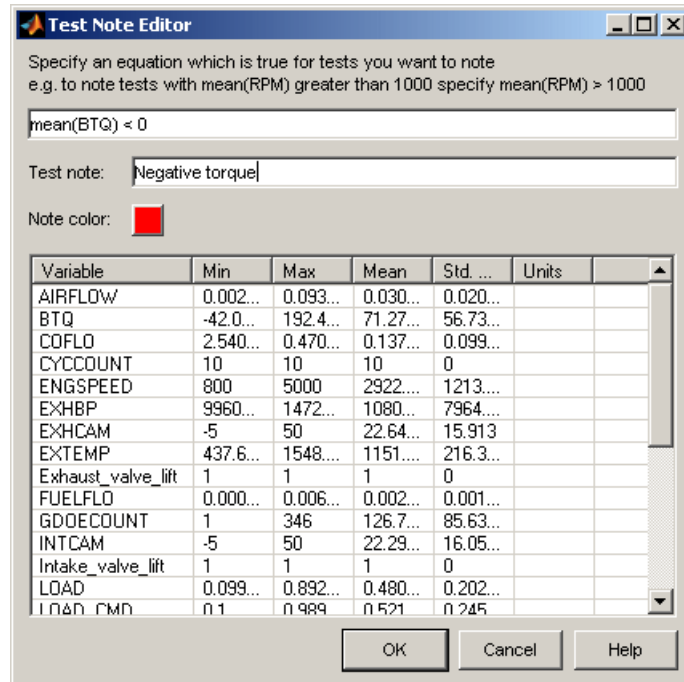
Test Note Editor

Specify an equation which is true for tests you want to note
e.g. to note tests with mean(RPM) greater than 1000 specify mean(RPM) > 1000

mean(BTQ) < 0

Test note: Negative torque

Note color:

| Variable | Min | Max | Mean | Std. ... | Units |
|---|---|---|---|---|---|
| AIRFLOW | 0.002... | 0.093... | 0.030... | 0.020... | |
| BTQ | -42.0... | 192.4... | 71.27... | 56.73... | |
| COFLO | 2.540... | 0.470... | 0.137... | 0.099... | |
| CYCCOUNT | 10 | 10 | 10 | 0 | |
| ENGSPEED | 800 | 5000 | 2922... | 1213... | |
| EXHBP | 9960... | 1472... | 1080... | 7964... | |
| EXHCAM | -5 | 50 | 22.64... | 15.913 | |
| EXTEMP | 437.6... | 1548... | 1151... | 216.3... | |
| Exhaust_valve_lift | 1 | 1 | 1 | 0 | |
| FUELFLO | 0.000... | 0.006... | 0.002... | 0.001... | |
| GDOECOUNT | 1 | 346 | 126.7... | 85.63... | |
| INTCAM | -5 | 50 | 22.29... | 16.05... | |
| Intake_valve_lift | 1 | 1 | 1 | 0 | |
| LOAD | 0.099... | 0.892... | 0.480... | 0.202... | |
| LOAD_CMD | 0.1 | 0.989 | 0.521 | 0.245 | |

OK Cancel Help